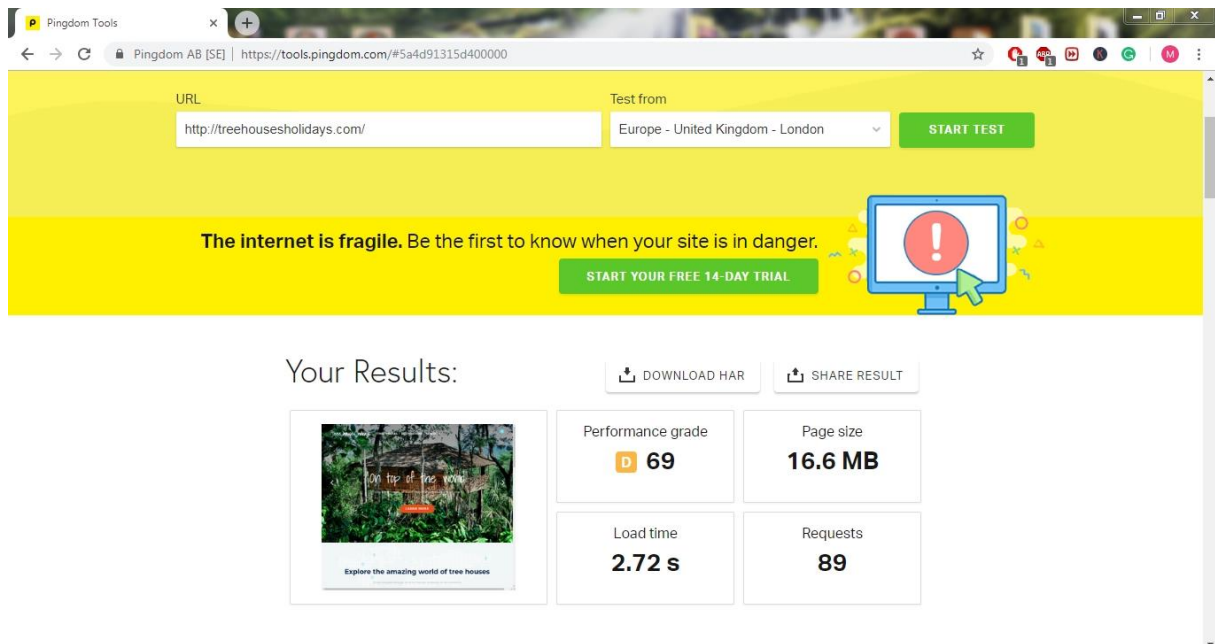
Pingdom Tools

Pingdom AB [SE] | https://tools.pingdom.com/#5a4d91315d400000

URL

http://treehousesholidays.com/

Test from

Europe - United Kingdom - London

START TEST

**The internet is fragile.** Be the first to know when your site is in danger.

START YOUR FREE 14-DAY TRIAL

Your Results:

DOWNLOAD HAR

SHARE RESULT

On top of the world

Explore the amazing world of tree houses

| Performance grade | Page size |
|---|---|
| D 69 | 16.6 MB |
| Load time | Requests |
| 2.72 s | 89 |